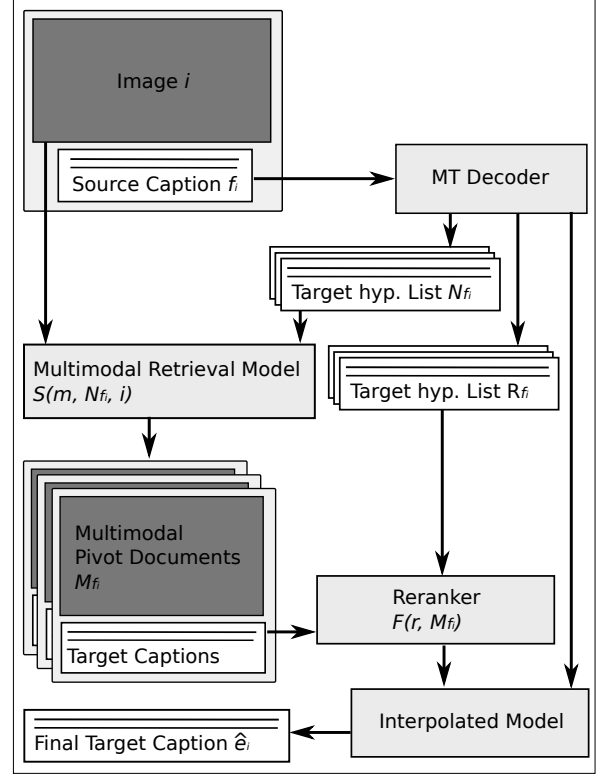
Image $i$

Source Caption $f_i$

MT Decoder

Target hyp. List $N_{f_i}$

Multimodal Retrieval Model $S(m, N_{f_i}, i)$

Target hyp. List $R_{f_i}$

Multimodal Pivot Documents $M_{f_i}$

Target Captions

Reranker $F(r, M_{f_i})$

Interpolated Model

Final Target Caption $\hat{e}_i$